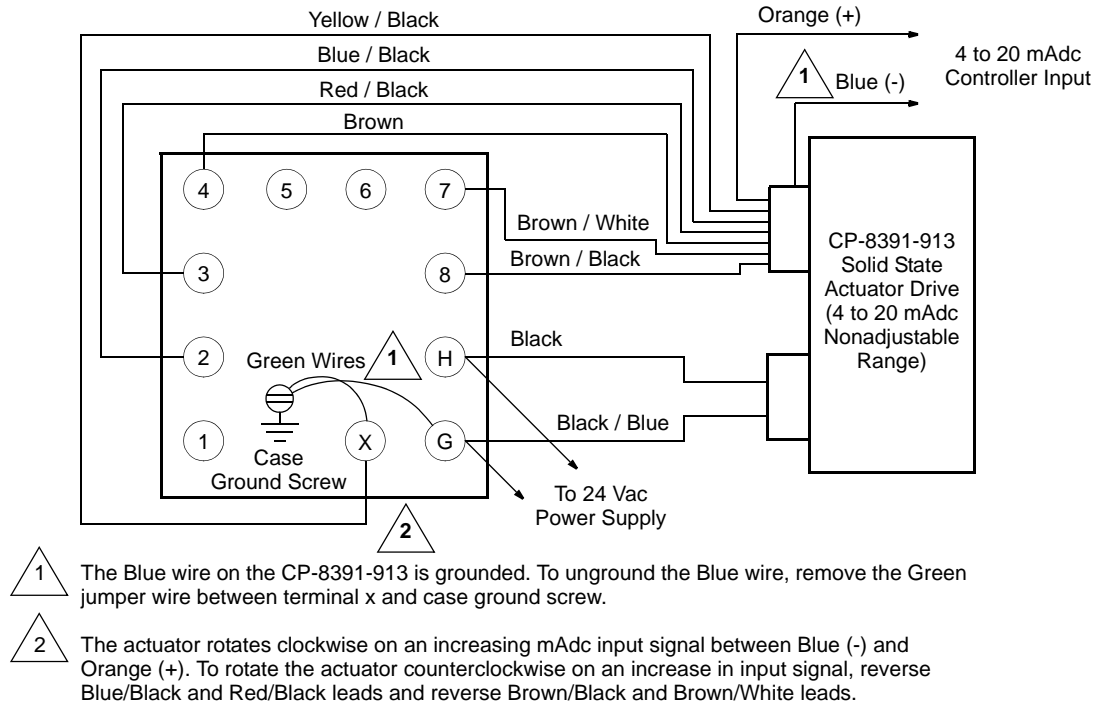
Yellow / Black

Blue / Black

Red / Black

Brown

Orange (+)

4 to 20 mAdc Controller Input

1

Blue (-)

4

5

6

7

Brown / White

Brown / Black

CP-8391-913 Solid State Actuator Drive (4 to 20 mAdc Nonadjustable Range)

3

8

2

Green Wires

1

H

Black

Black / Blue

1

X

G

Case Ground Screw

To 24 Vac Power Supply

2

1 The Blue wire on the CP-8391-913 is grounded. To unground the Blue wire, remove the Green jumper wire between terminal x and case ground screw.

2 The actuator rotates clockwise on an increasing mAdc input signal between Blue (-) and Orange (+). To rotate the actuator counterclockwise on an increase in input signal, reverse Blue/Black and Red/Black leads and reverse Brown/Black and Brown/White leads.